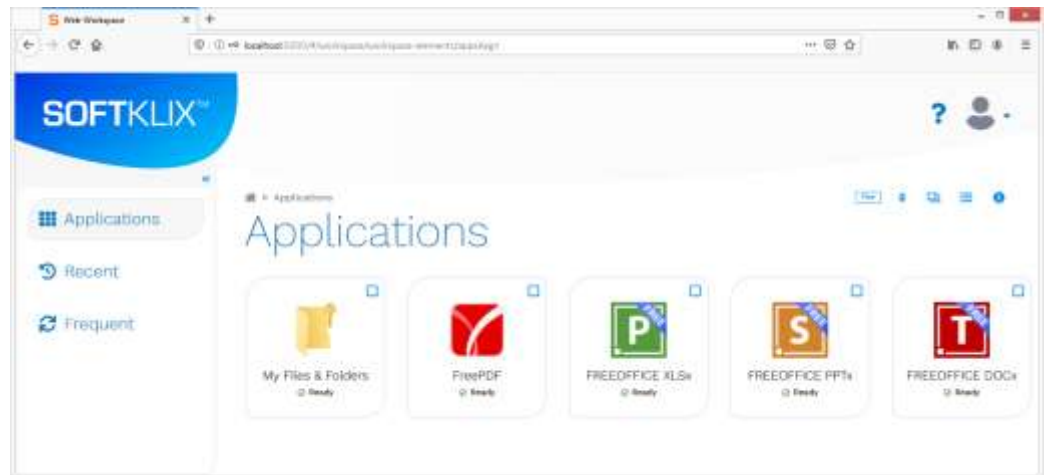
Web Workspace

localhost:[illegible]

SOFTKLIX™

?

Applications

Recent

Frequent

Applications

Applications

My Files & Folders
Ready

FreePDF
Ready

FREEOFFICE XLSx
Ready

FREEOFFICE PPTx
Ready

FREEOFFICE DOCx
Ready